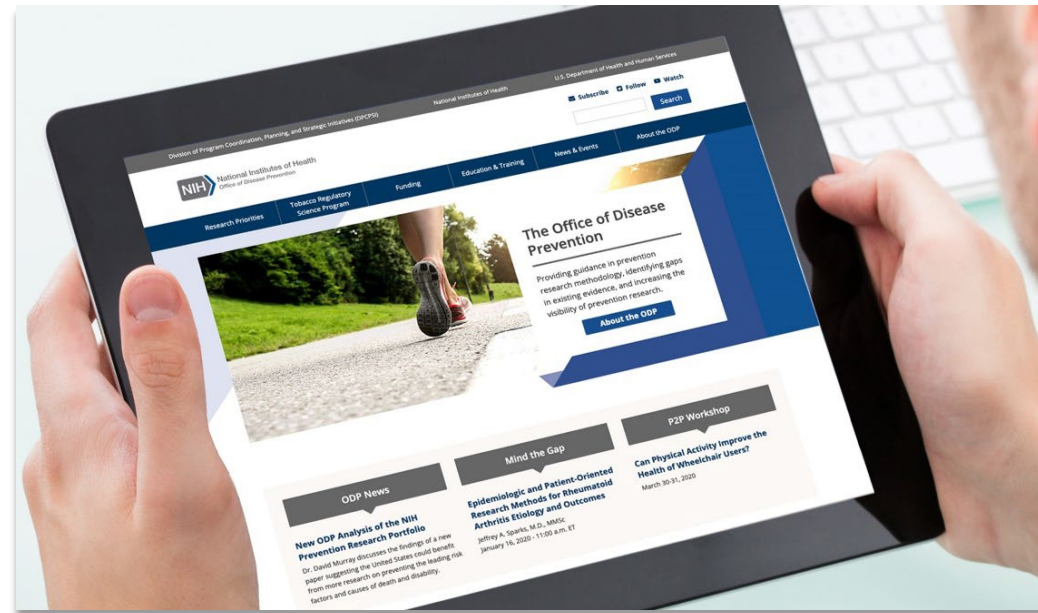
Division of Program Coordination, Planning, and Strategic Initiatives (DPCPSI)

National Institutes of Health

U.S. Department of Health and Human Services

Subscribe Follow Watch

Search

NIH National Institutes of Health Office of Disease Prevention

Research Priorities

Tobacco Regulatory Science Program

Funding

Education & Training

News & Events

About the ODP

The Office of Disease Prevention

Providing guidance in prevention research methodology, identifying gaps in existing evidence, and increasing the visibility of prevention research.

About the ODP

ODP News

New ODP Analysis of the NIH Prevention Research Portfolio

Dr. David Murray discusses the findings of a new paper suggesting the United States could benefit from more research on preventing the leading risk factors and causes of death and disability.

Mind the Gap

Epidemiologic and Patient-Oriented Research Methods for Rheumatoid Arthritis Etiology and Outcomes

Jeffrey A. Sparks, M.D., MMSc
January 16, 2020 - 11:00 a.m. ET

P2P Workshop

Can Physical Activity Improve the Health of Wheelchair Users?

March 30-31, 2020